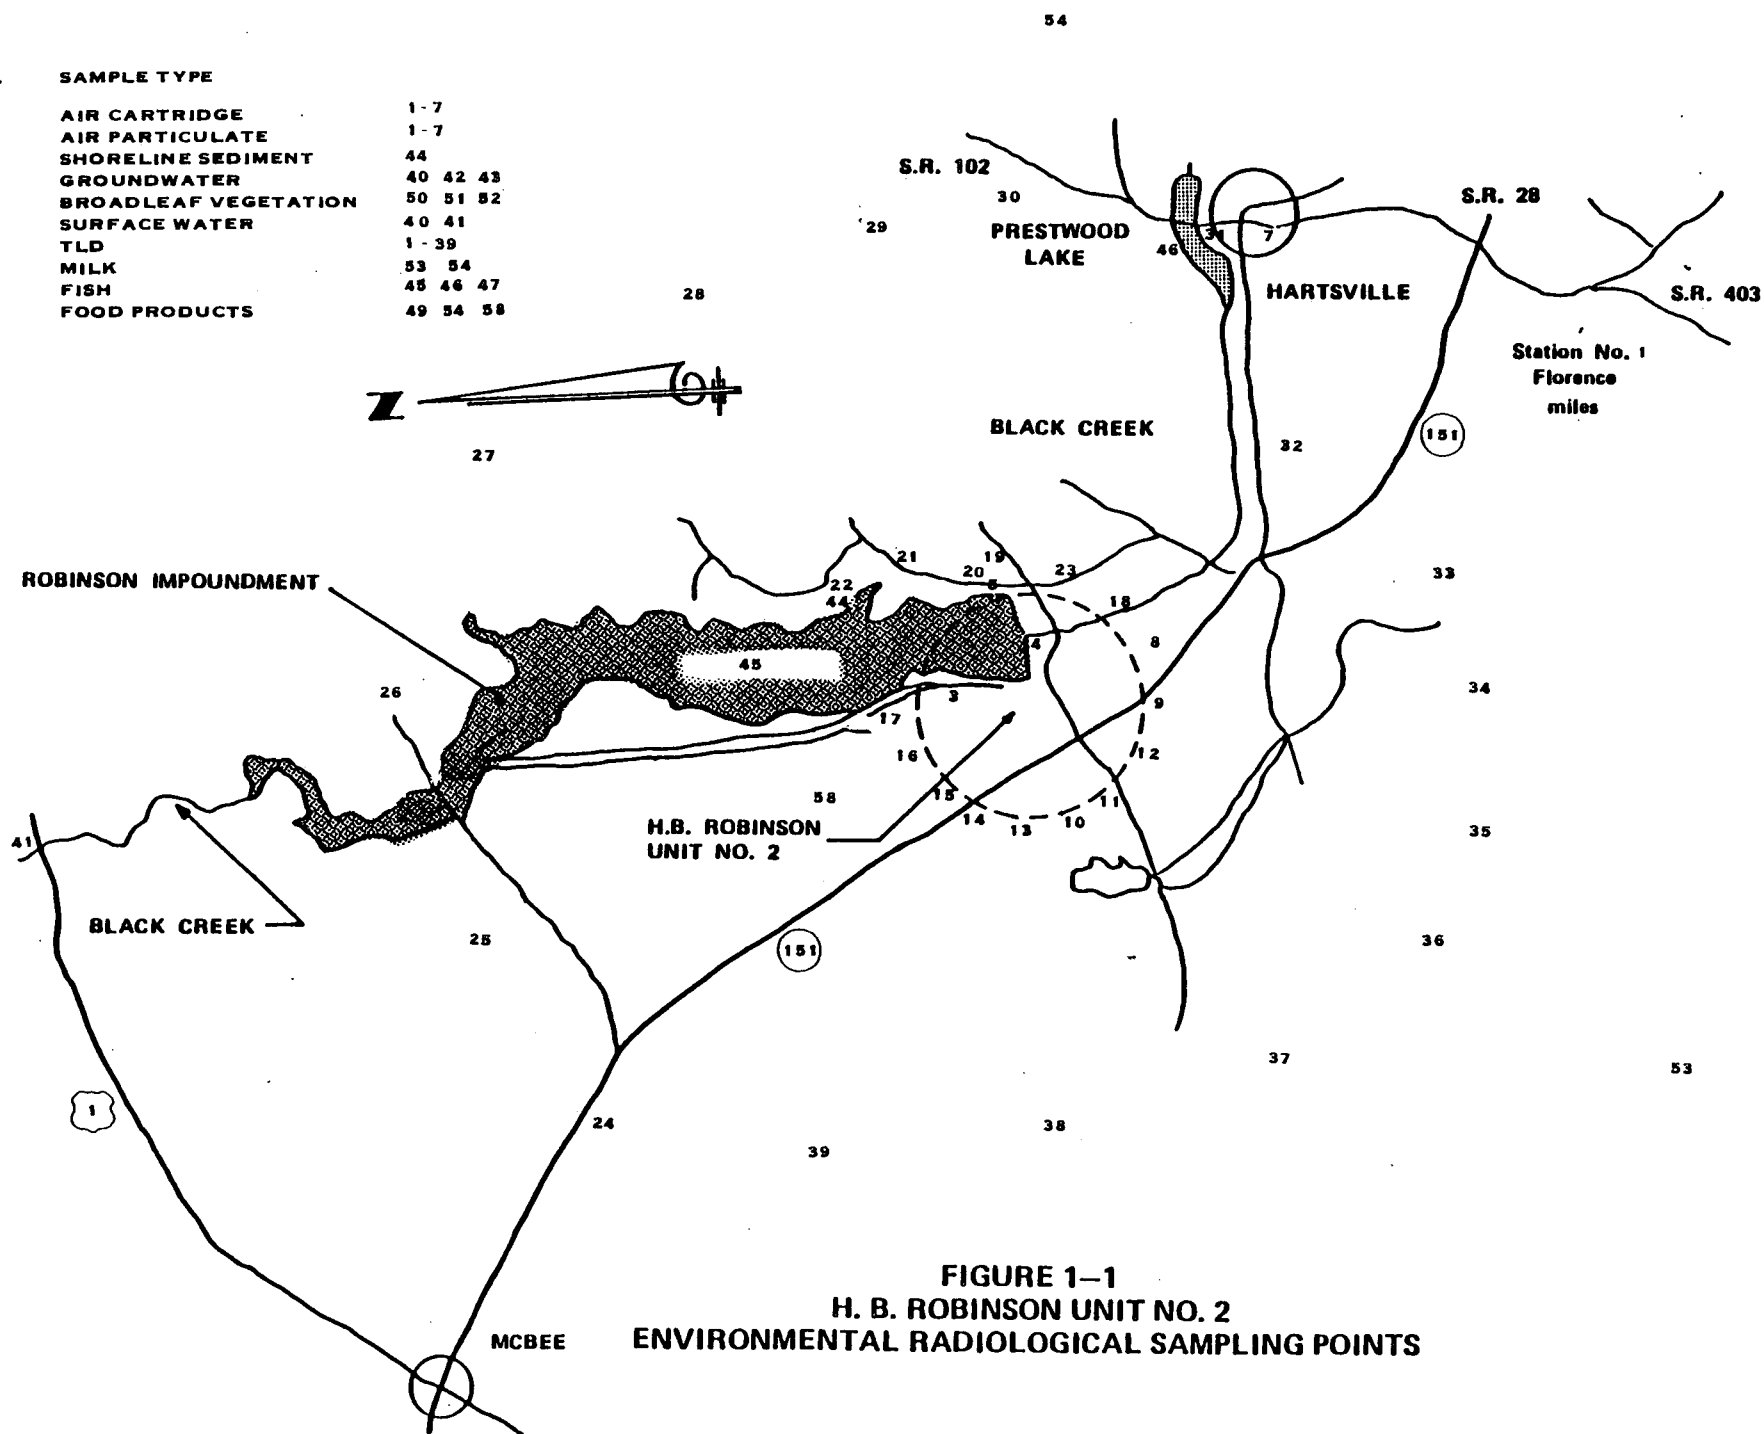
54

SAMPLE TYPE

| | |
|---|---|
| AIR CARTRIDGE | 1 - 7 |
| AIR PARTICULATE | 1 - 7 |
| SHORELINE SEDIMENT | 44 |
| GROUNDWATER | 40 42 43 |
| BROADLEAF VEGETATION | 50 51 52 |
| SURFACE WATER | 40 41 |
| TLD | 1 - 39 |
| MILK | 53 54 |
| FISH | 45 46 47 |
| FOOD PRODUCTS | 49 54 58 |

S.R. 102
30
29
PRESTWOOD LAKE
46
31
7
S.R. 28
HARTSVILLE
S.R. 403
28
Station No. 1
Florence
miles
N
BLACK CREEK
27
32
151
21
19
20
23
6
22
44
18
33
ROBINSON IMPOUNDMENT
8
4
45
26
3
9
34
17
16
12
58
15
11
14
13
10
H.B. ROBINSON UNIT NO. 2
35
41
BLACK CREEK
25
151
36
1
37
53
24
38
39

FIGURE 1–1
H. B. ROBINSON UNIT NO. 2
ENVIRONMENTAL RADIOLOGICAL SAMPLING POINTS

MCBEE